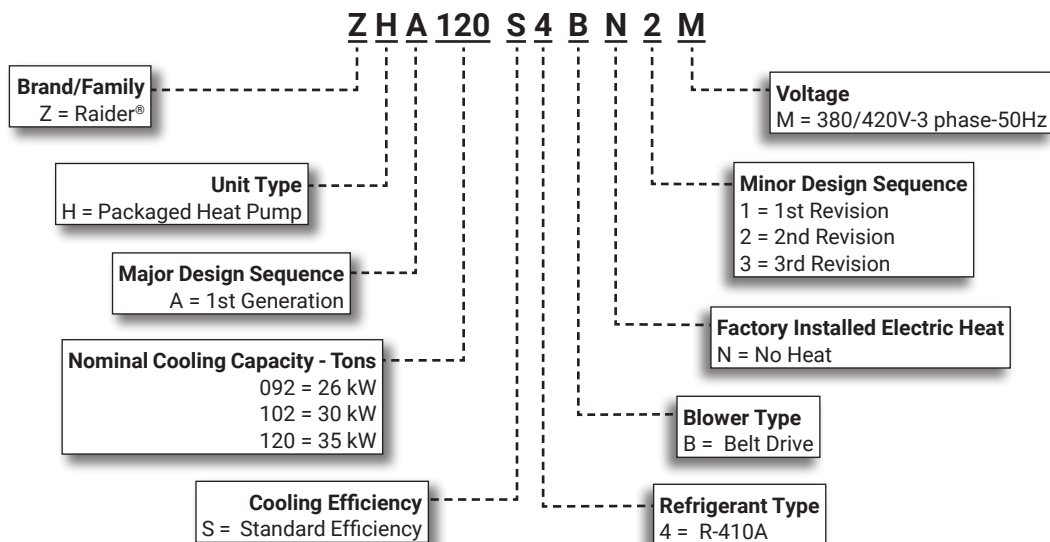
Z H A 120 S 4 B N 2 M

Brand/Family
Z = Raider®

Unit Type
H = Packaged Heat Pump

Major Design Sequence
A = 1st Generation

Nominal Cooling Capacity - Tons
092 = 26 kW
102 = 30 kW
120 = 35 kW

Cooling Efficiency
S = Standard Efficiency

Voltage
M = 380/420V-3 phase-50Hz

Minor Design Sequence
1 = 1st Revision
2 = 2nd Revision
3 = 3rd Revision

Factory Installed Electric Heat
N = No Heat

Blower Type
B = Belt Drive

Refrigerant Type
4 = R-410A